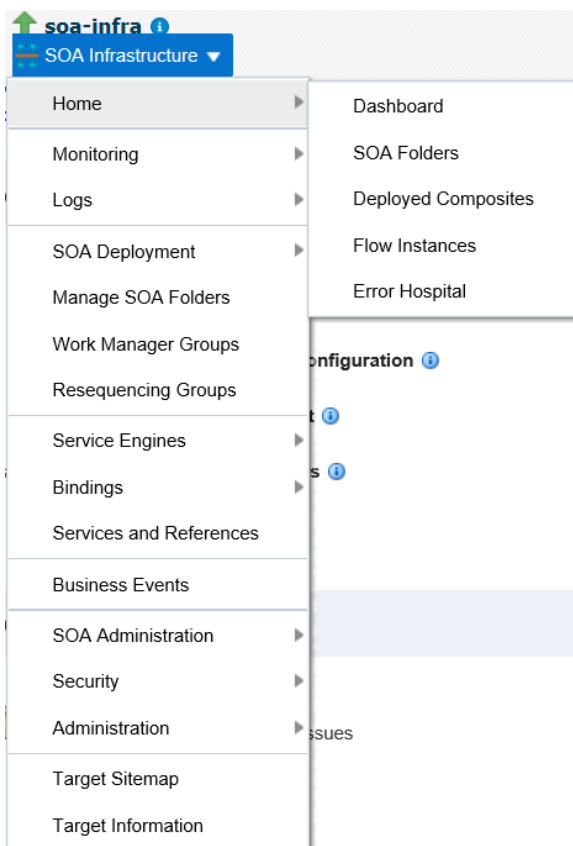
soa-infra

SOA Infrastructure

Home

Monitoring

Logs

SOA Deployment

Manage SOA Folders

Work Manager Groups

Resequencing Groups

Service Engines

Bindings

Services and References

Business Events

SOA Administration

Security

Administration

Target Sitemap

Target Information

Dashboard

SOA Folders

Deployed Composites

Flow Instances

Error Hospital

onfiguration

t

s

ssues